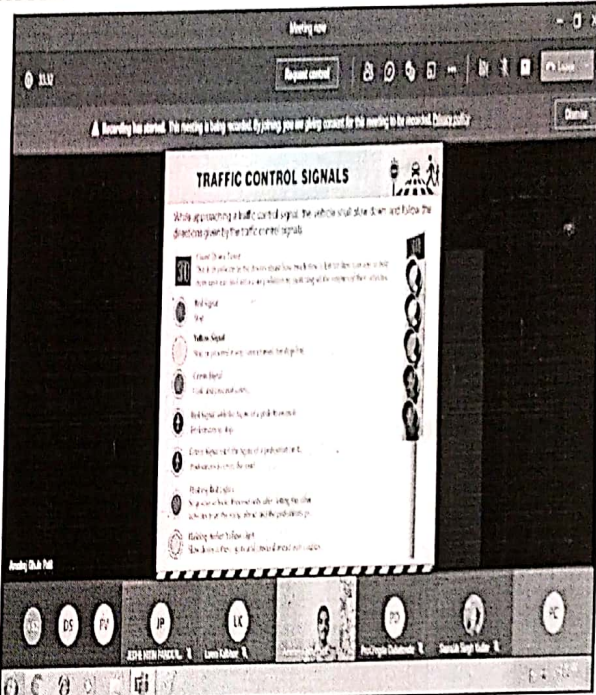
Meeting now

Request control

Leave

Recording has started. This meeting is being recorded. By joining you are giving consent for this meeting to be recorded. Privacy policy

Dismiss

TRAFFIC CONTROL SIGNALS

While approaching a traffic control signal, the vehicle shall slow down and follow the directions given by the traffic control signals.

30

Count Down Timer
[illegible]

Red Signal
Stop

Yellow Signal
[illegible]

Green Signal
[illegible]

Red signal with the figure of a pedestrian in it
Pedestrians to stop

Green signal with the figure of a pedestrian in it
Pedestrians to cross the road

Flashing Red Signal
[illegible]

Flashing Amber Yellow Light
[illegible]

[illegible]

DS

PV

JP

LK

PD

HC

JEEVE NIDHI PANDEY

Leena Kulkarni

Pro.Urmila Gulabrao

Saurabh Singh Yadav